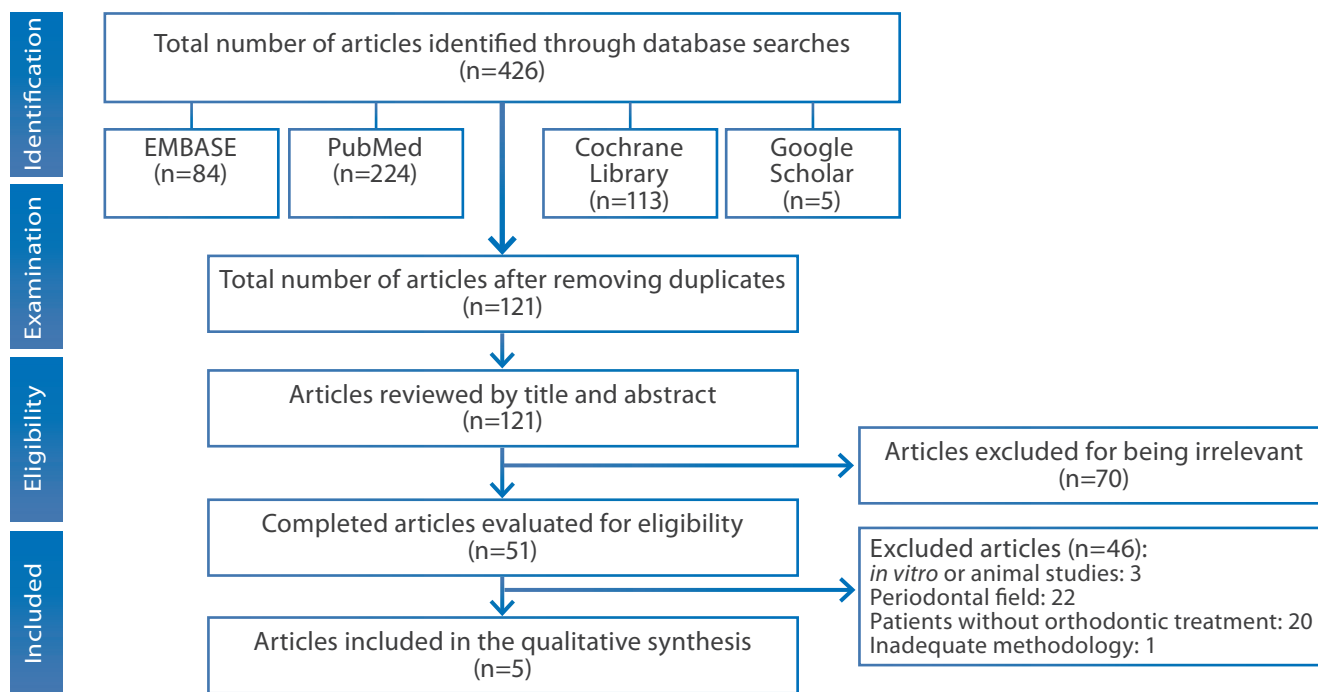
Identification

Examination

Eligibility

Included

Total number of articles identified through database searches (n=426)

EMBASE (n=84)

PubMed (n=224)

Cochrane Library (n=113)

Google Scholar (n=5)

Total number of articles after removing duplicates (n=121)

Articles reviewed by title and abstract (n=121)

Articles excluded for being irrelevant (n=70)

Completed articles evaluated for eligibility (n=51)

Excluded articles (n=46):
*in vitro* or animal studies: 3
Periodontal field: 22
Patients without orthodontic treatment: 20
Inadequate methodology: 1

Articles included in the qualitative synthesis (n=5)